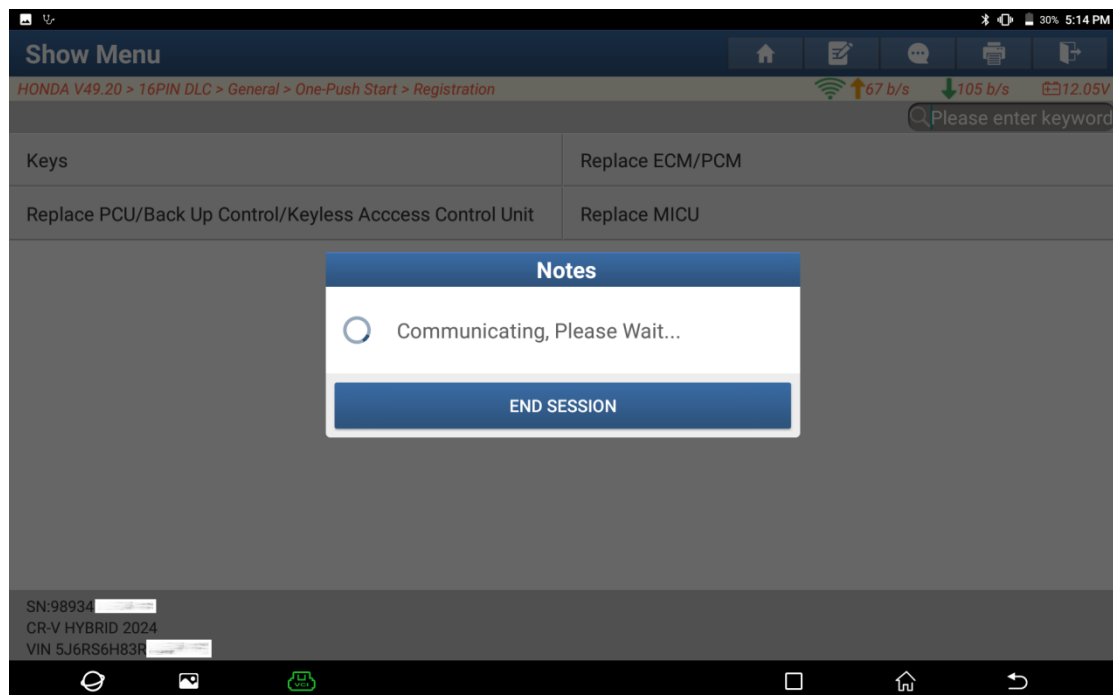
30% 5:14 PM

Show Menu

HONDA V49.20 > 16PIN DLC > General > One-Push Start > Registration

67 b/s 105 b/s 12.05V

Please enter keyword

| Keys | Replace ECM/PCM |
|---|---|
| Replace PCU/Back Up Control/Keyless Acccess Control Unit | Replace MICU |

Notes

Communicating, Please Wait...

END SESSION

SN:98934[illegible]
CR-V HYBRID 2024
VIN 5J6RS6H83R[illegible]

VCI